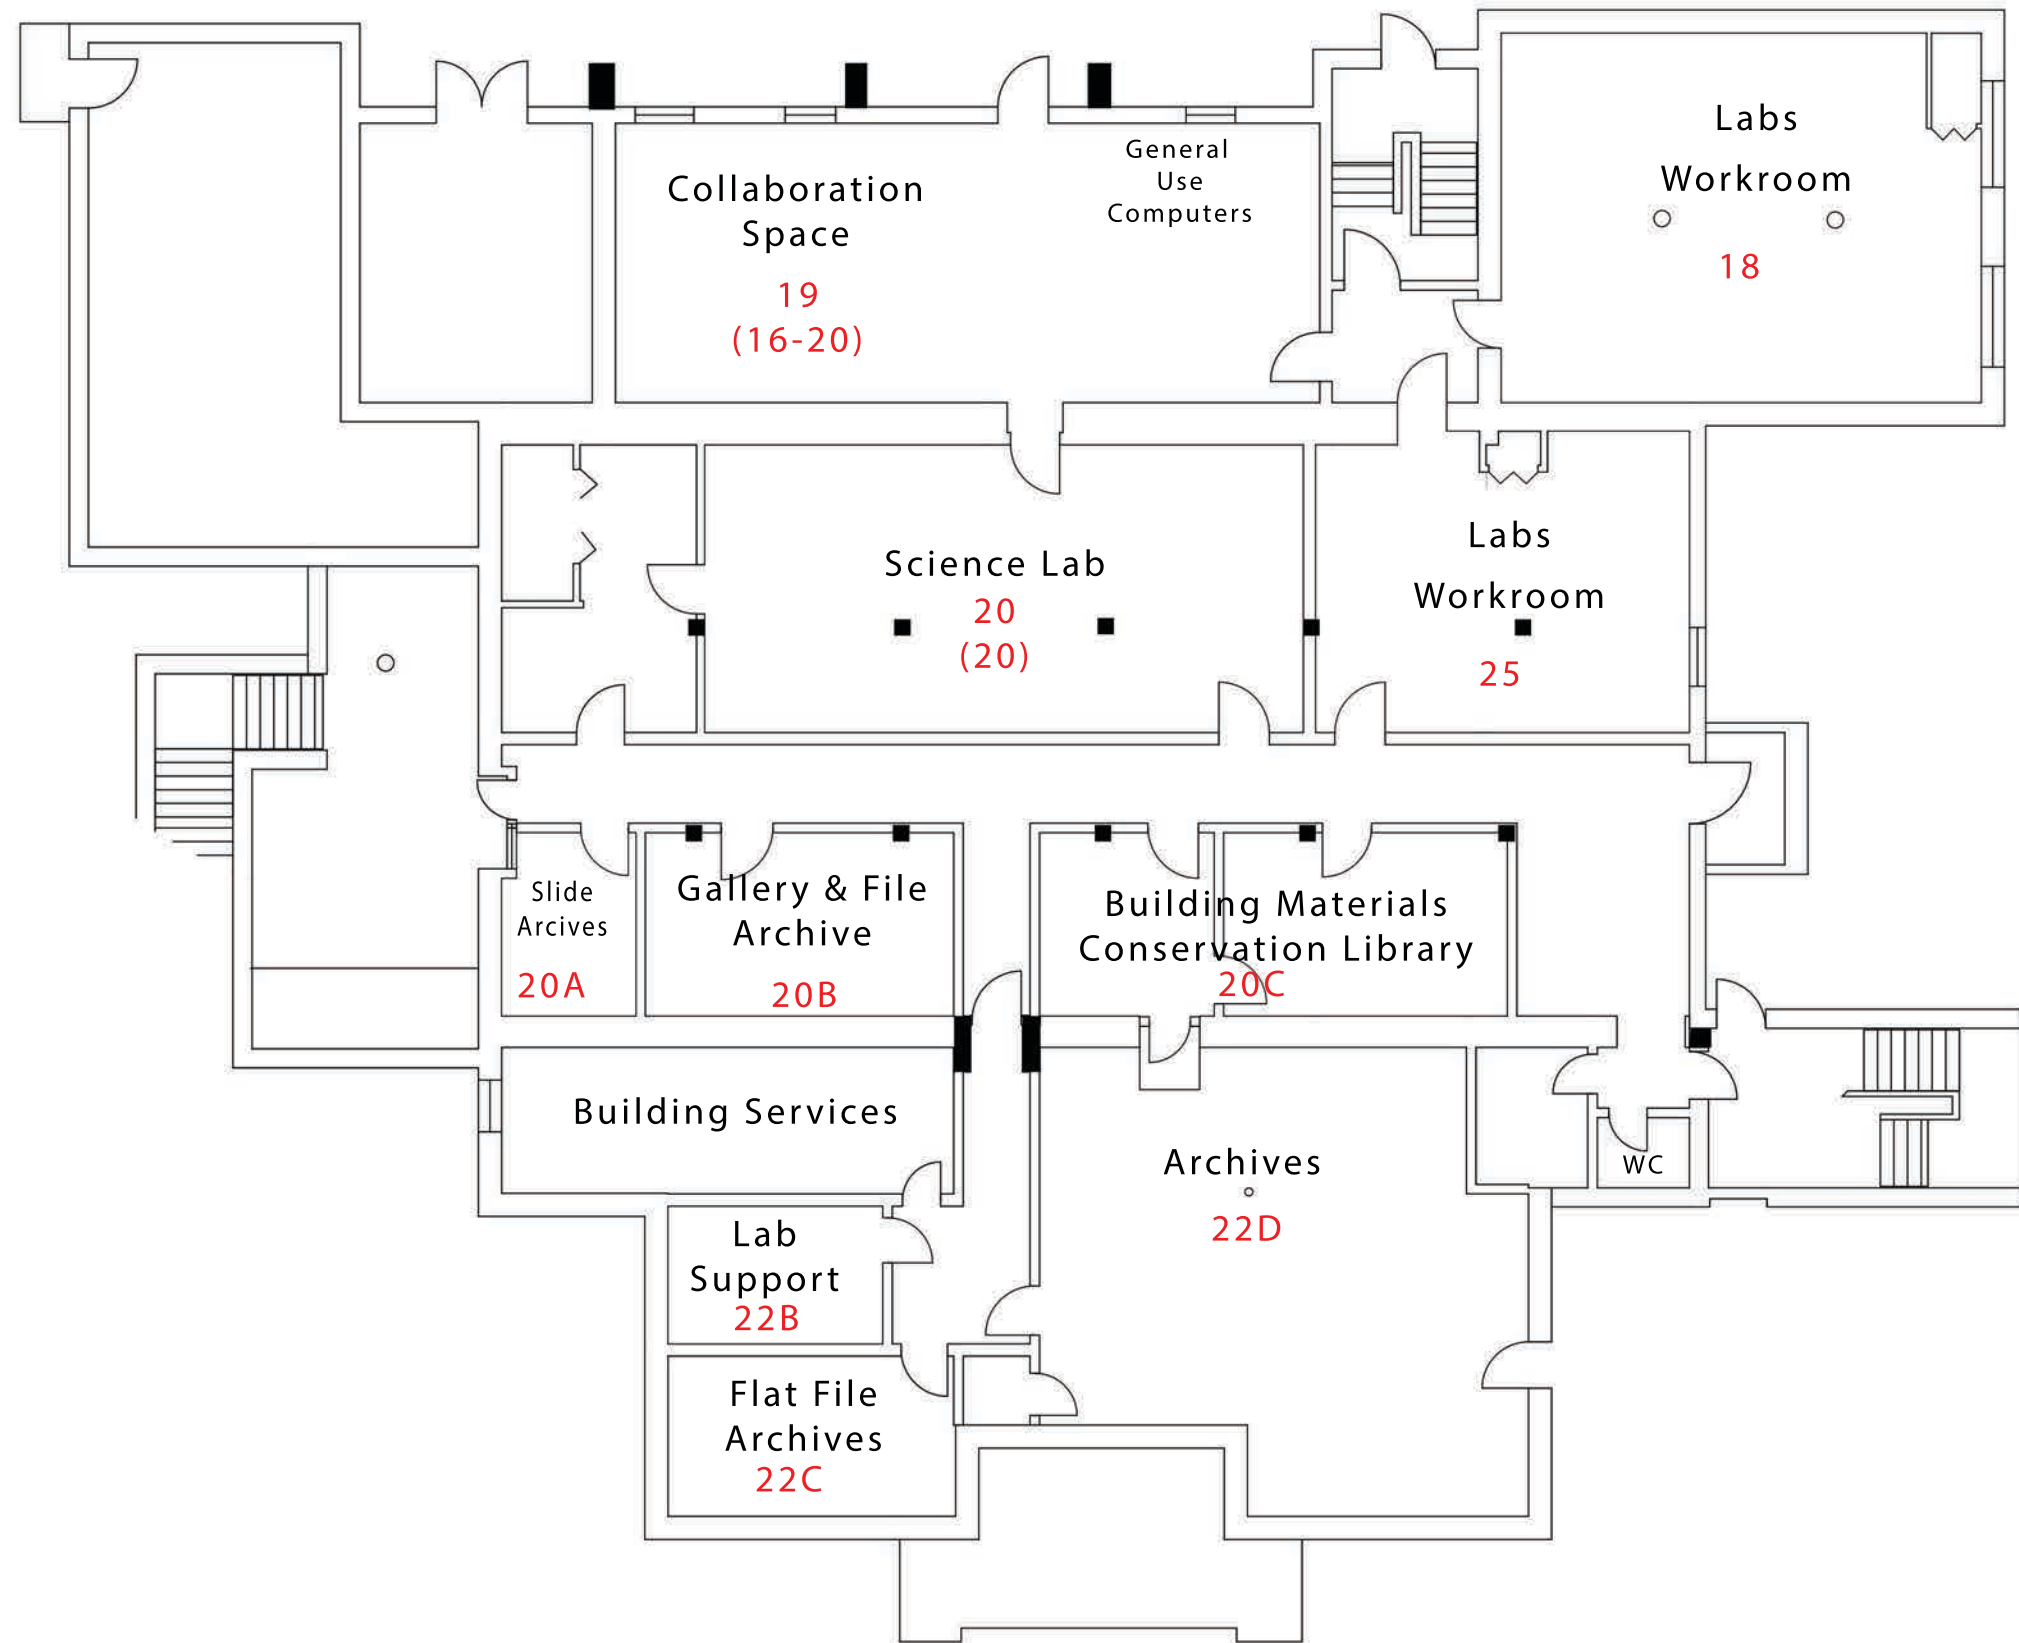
Collaboration Space
19
(16-20)

General Use Computers

Labs Workroom
18

Science Lab
20
(20)

Labs Workroom
25

Slide Arcives
20A

Gallery & File Archive
20B

Building Materials Conservation Library
20C

Building Services

Archives
22D

WC

Lab Support
22B

Flat File Archives
22C